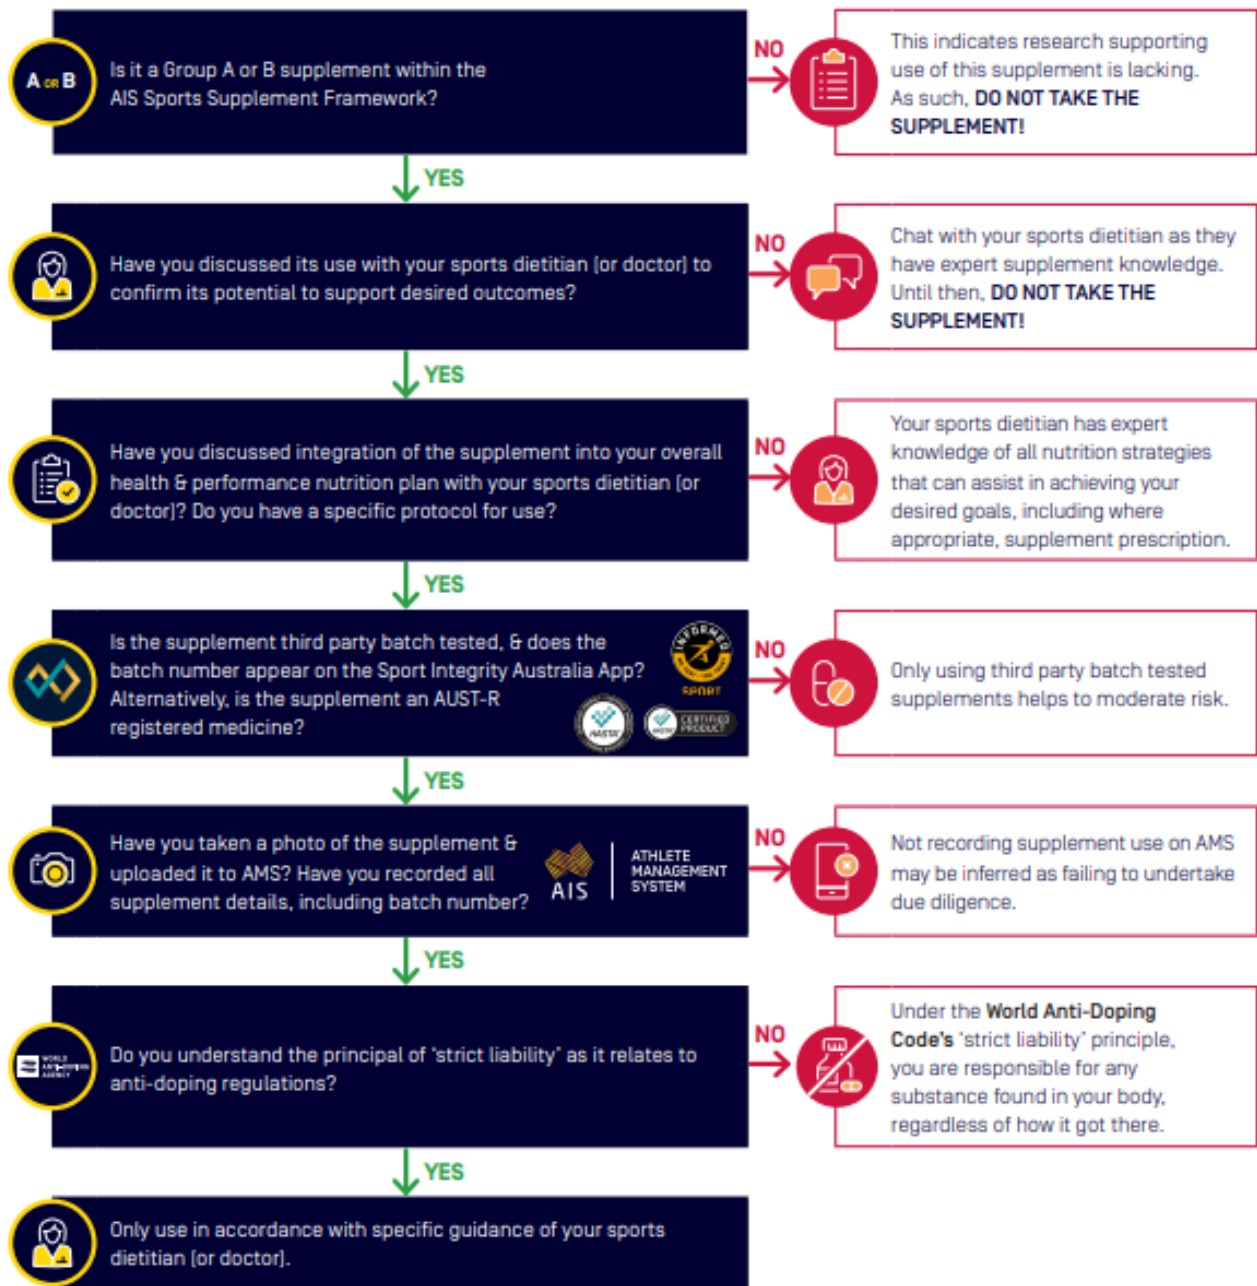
A OR B

Is it a Group A or B supplement within the AIS Sports Supplement Framework?

NO

This indicates research supporting use of this supplement is lacking. As such, DO NOT TAKE THE SUPPLEMENT!

YES

Have you discussed its use with your sports dietitian (or doctor) to confirm its potential to support desired outcomes?

NO

Chat with your sports dietitian as they have expert supplement knowledge. Until then, DO NOT TAKE THE SUPPLEMENT!

YES

Have you discussed integration of the supplement into your overall health & performance nutrition plan with your sports dietitian (or doctor)? Do you have a specific protocol for use?

NO

Your sports dietitian has expert knowledge of all nutrition strategies that can assist in achieving your desired goals, including where appropriate, supplement prescription.

YES

Is the supplement third party batch tested, & does the batch number appear on the Sport Integrity Australia App? Alternatively, is the supplement an AUST-R registered medicine?

INFORMED SPORT

HASTA

CERTIFIED PRODUCT

NO

Only using third party batch tested supplements helps to moderate risk.

YES

Have you taken a photo of the supplement & uploaded it to AMS? Have you recorded all supplement details, including batch number?

AIS

ATHLETE MANAGEMENT SYSTEM

NO

Not recording supplement use on AMS may be inferred as failing to undertake due diligence.

YES

WORLD ANTI-DOPING AGENCY

Do you understand the principal of 'strict liability' as it relates to anti-doping regulations?

NO

Under the World Anti-Doping Code's 'strict liability' principle, you are responsible for any substance found in your body, regardless of how it got there.

YES

Only use in accordance with specific guidance of your sports dietitian (or doctor).